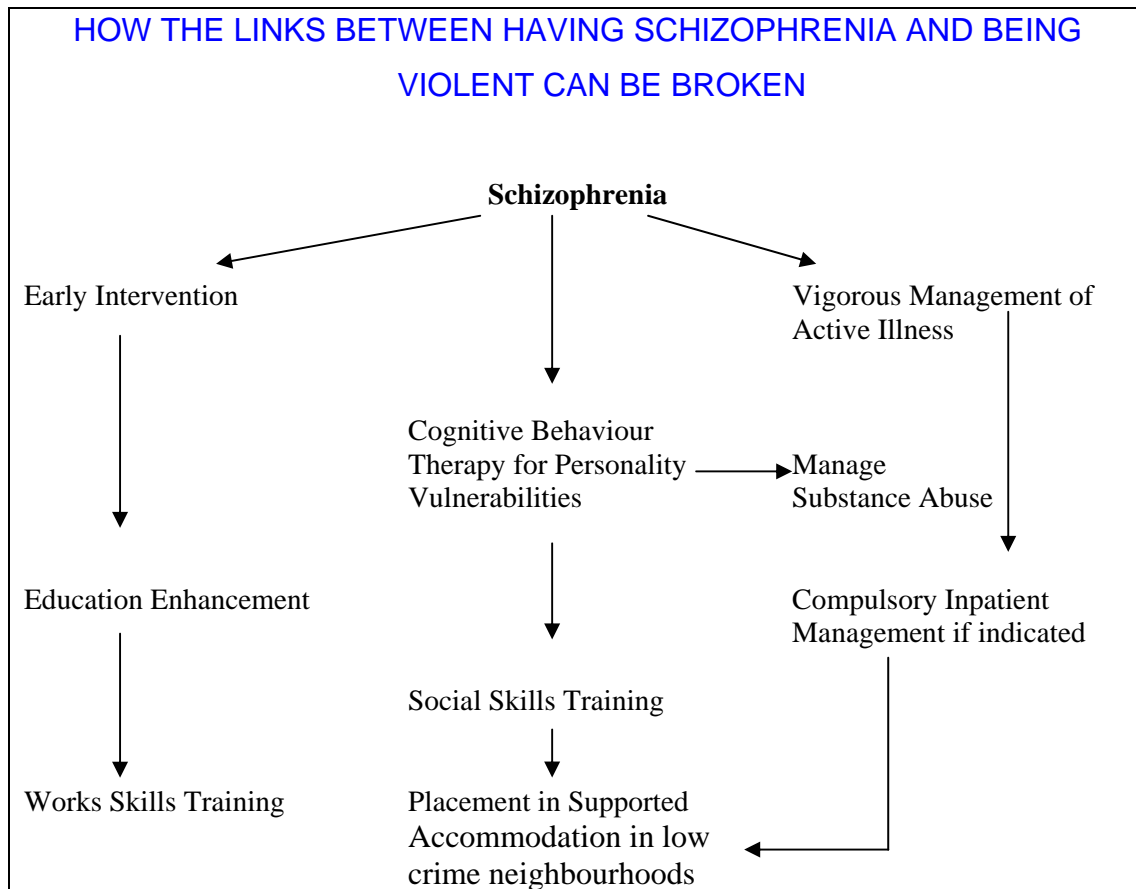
HOW THE LINKS BETWEEN HAVING SCHIZOPHRENIA AND BEING VIOLENT CAN BE BROKEN

**Schizophrenia**

Early Intervention

Vigorous Management of Active Illness

Cognitive Behaviour Therapy for Personality Vulnerabilities

Manage Substance Abuse

Education Enhancement

Compulsory Inpatient Management if indicated

Social Skills Training

Works Skills Training

Placement in Supported Accommodation in low crime neighbourhoods